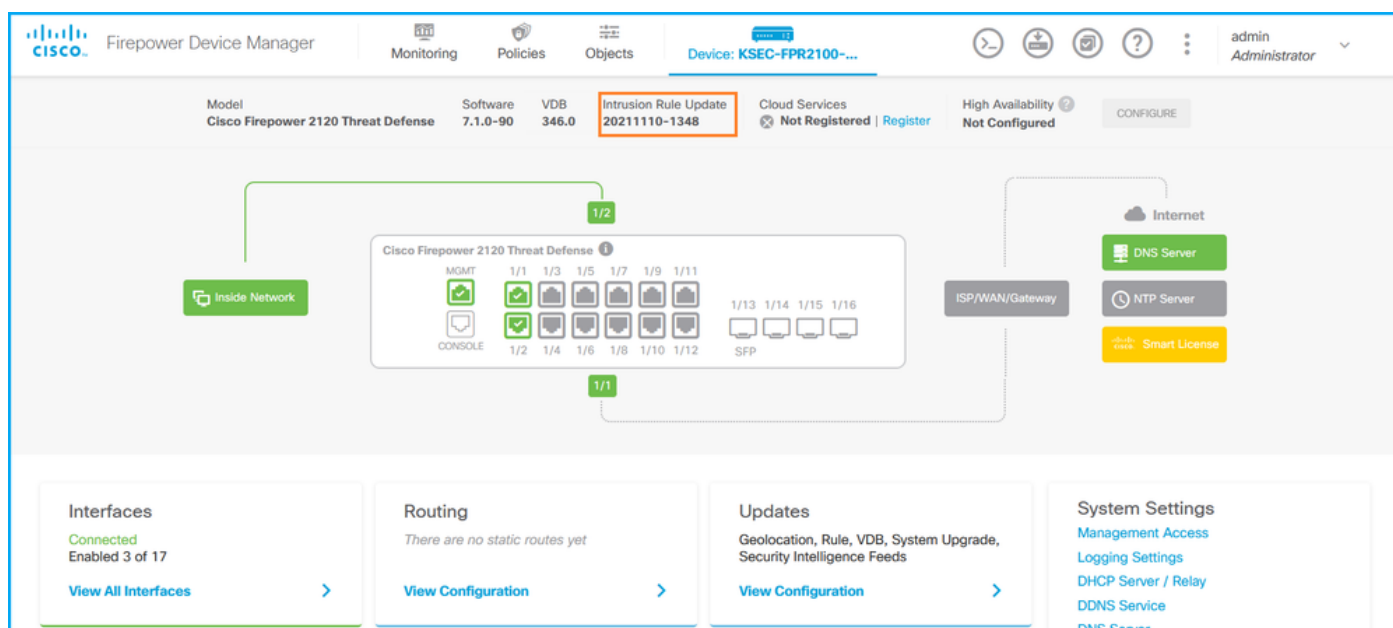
cisco Firepower Device Manager

Monitoring
Policies
Objects
Device: KSEC-FPR2100-...

admin
Administrator

Model
Cisco Firepower 2120 Threat Defense

Software
7.1.0-90

VDB
346.0

Intrusion Rule Update
20211110-1348

Cloud Services
Not Registered | Register

High Availability
Not Configured

CONFIGURE

1/2

Cisco Firepower 2120 Threat Defense

MGMT
1/1 1/3 1/5 1/7 1/9 1/11
CONSOLE
1/2 1/4 1/6 1/8 1/10 1/12
1/13 1/14 1/15 1/16
SFP

Inside Network

1/1

ISP/WAN/Gateway

Internet
DNS Server
NTP Server
Smart License

Interfaces
Connected
Enabled 3 of 17
View All Interfaces

Routing
There are no static routes yet
View Configuration

Updates
Geolocation, Rule, VDB, System Upgrade, Security Intelligence Feeds
View Configuration

System Settings
Management Access
Logging Settings
DHCP Server / Relay
DDNS Service
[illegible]